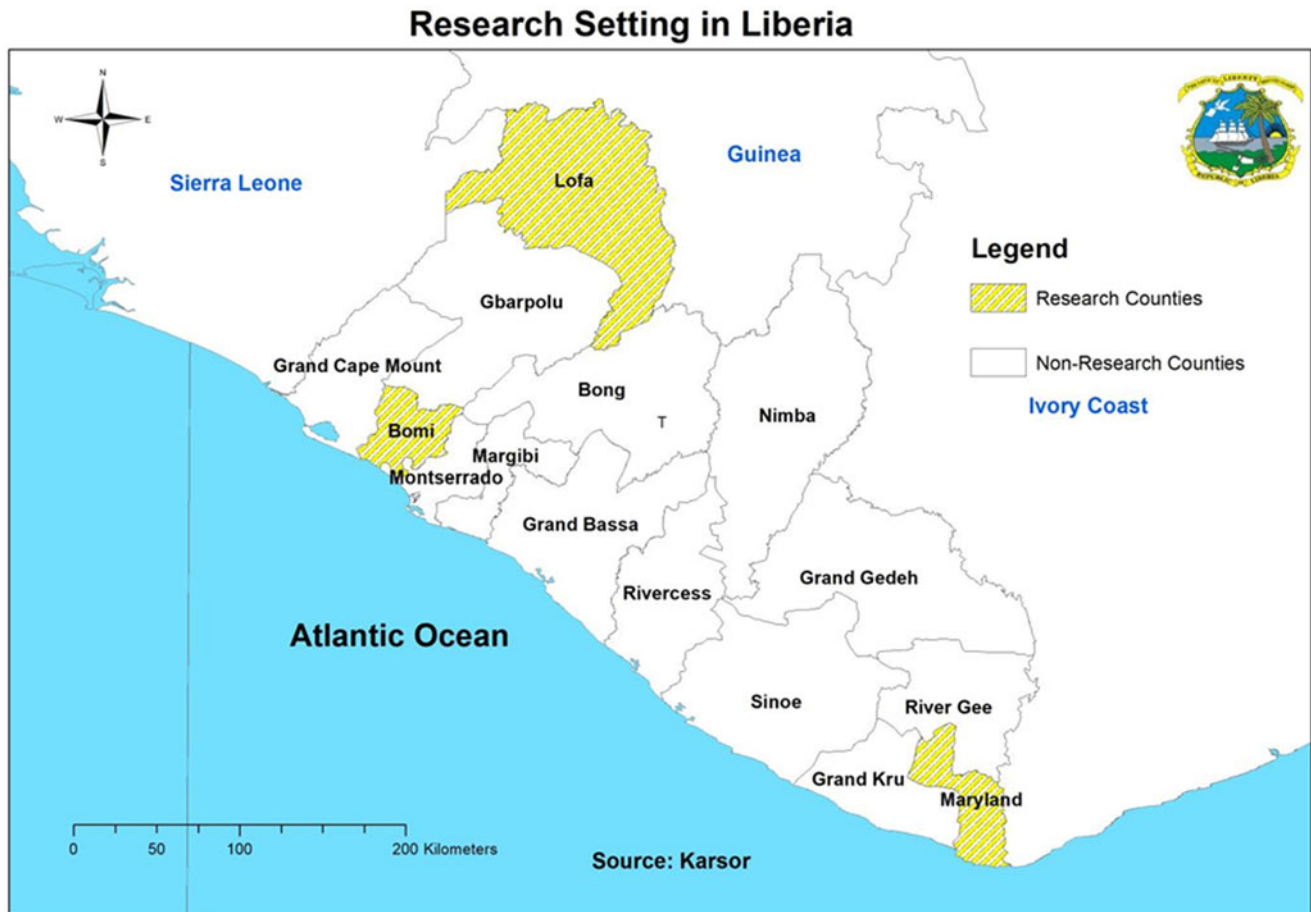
Research Setting in Liberia

N
W E
S

Sierra Leone

Lofa

Guinea

Legend
Research Counties
Non-Research Counties

Ivory Coast

Gbarpolu

Grand Cape Mount

Bong

T

Nimba

Bomi

Margibi

Montserrado

Grand Bassa

Rivercess

Grand Gedeh

Atlantic Ocean

Sinoe

River Gee

Grand Kru

Maryland

0 50 100 200 Kilometers

Source: Karsor